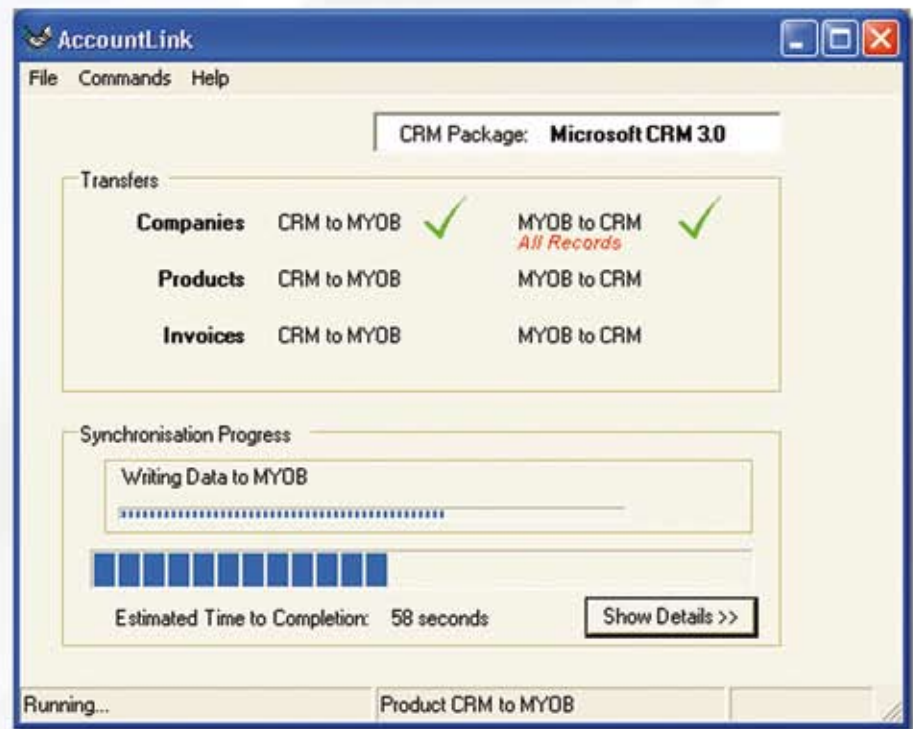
AccountLink

File Commands Help

CRM Package: Microsoft CRM 3.0

Transfers

| | | |
|---|---|---|
| Companies | CRM to MYOB | MYOB to CRM All Records |
| Products | CRM to MYOB | MYOB to CRM |
| Invoices | CRM to MYOB | MYOB to CRM |

Synchronisation Progress

Writing Data to MYOB

Estimated Time to Completion: 58 seconds

Show Details >>

Running...

Product CRM to MYOB